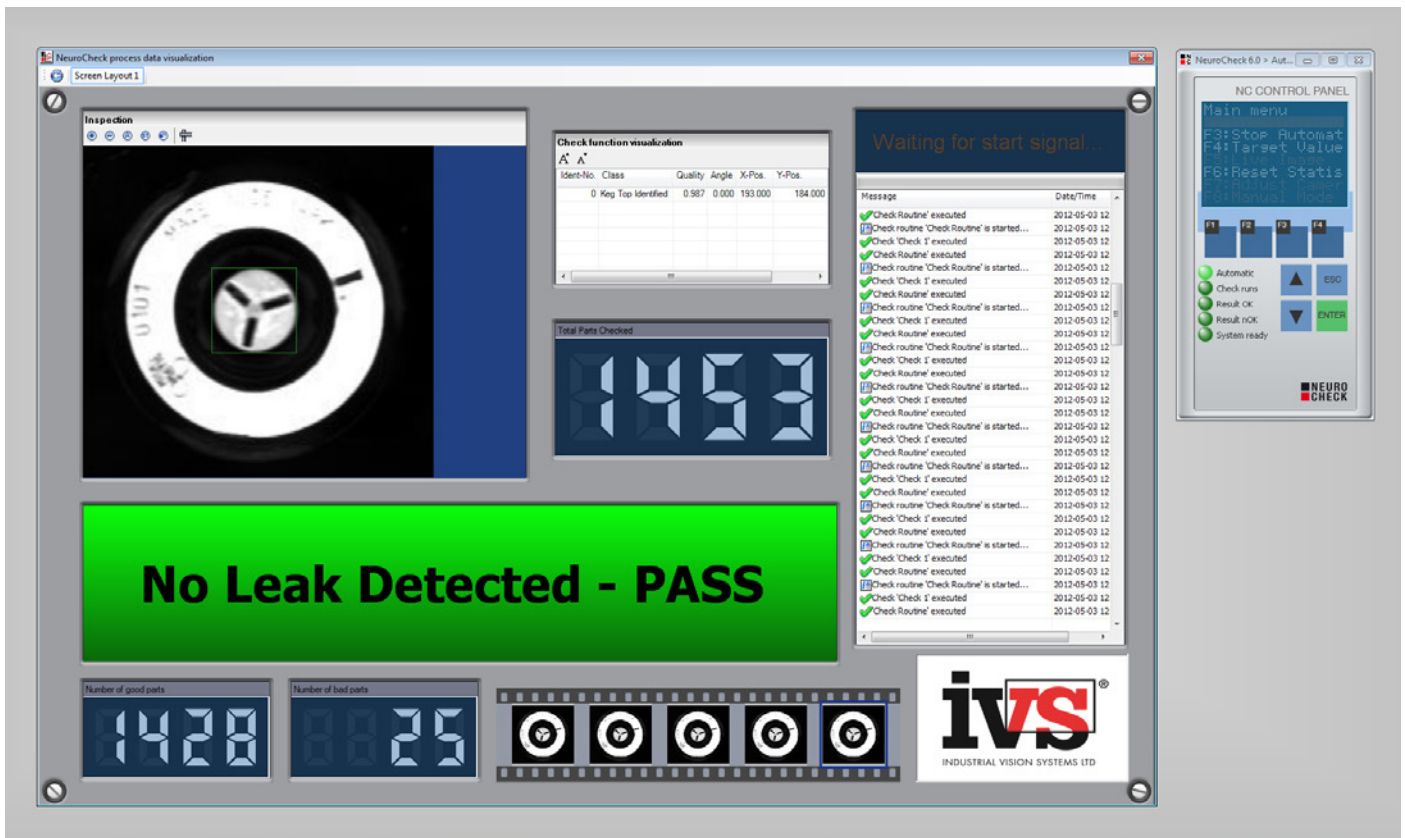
NeuroCheck process data visualization

Screen Layout 1

Inspection

Check function visualization

| Ident-No. | Class | Quality | Angle | X-Pos. | Y-Pos. |
|---|---|---|---|---|---|
| 0 | Keg Top Identified | 0.987 | 0.000 | 193.000 | 184.000 |

Total Parts Checked

1453

Waiting for start signal...

| Message | Date/Time |
|---|---|
| 'Check Routine' executed | 2012-05-03 12 |
| Check routine 'Check Routine' is started... | 2012-05-03 12 |
| Check 'Check 1' executed | 2012-05-03 12 |
| 'Check Routine' executed | 2012-05-03 12 |
| Check routine 'Check Routine' is started... | 2012-05-03 12 |
| Check 'Check 1' executed | 2012-05-03 12 |
| 'Check Routine' executed | 2012-05-03 12 |
| Check routine 'Check Routine' is started... | 2012-05-03 12 |
| Check 'Check 1' executed | 2012-05-03 12 |
| 'Check Routine' executed | 2012-05-03 12 |
| Check routine 'Check Routine' is started... | 2012-05-03 12 |
| Check 'Check 1' executed | 2012-05-03 12 |
| 'Check Routine' executed | 2012-05-03 12 |
| Check routine 'Check Routine' is started... | 2012-05-03 12 |
| Check 'Check 1' executed | 2012-05-03 12 |
| 'Check Routine' executed | 2012-05-03 12 |
| Check routine 'Check Routine' is started... | 2012-05-03 12 |
| Check 'Check 1' executed | 2012-05-03 12 |
| 'Check Routine' executed | 2012-05-03 12 |
| Check routine 'Check Routine' is started... | 2012-05-03 12 |
| Check 'Check 1' executed | 2012-05-03 12 |
| 'Check Routine' executed | 2012-05-03 12 |
| Check routine 'Check Routine' is started... | 2012-05-03 12 |
| Check 'Check 1' executed | 2012-05-03 12 |
| 'Check Routine' executed | 2012-05-03 12 |
| Check routine 'Check Routine' is started... | 2012-05-03 12 |
| Check 'Check 1' executed | 2012-05-03 12 |
| 'Check Routine' executed | 2012-05-03 12 |
| Check routine 'Check Routine' is started... | 2012-05-03 12 |
| Check 'Check 1' executed | 2012-05-03 12 |
| 'Check Routine' executed | 2012-05-03 12 |

No Leak Detected - PASS

Number of good parts

1428

Number of bad parts

25

IVS®

INDUSTRIAL VISION SYSTEMS LTD

NeuroCheck 6.0 > Aut...

NC CONTROL PANEL

Main menu
F3:Stop Automat
F4:Target Value
F5:Live Image
F6:Reset Statis
F7:Adjust Camer
F8:Manual Mode

F1 F2 F3 F4

Automatic
Check runs
Result OK
Result nOK
System ready

ESC
ENTER

NEURO CHECK